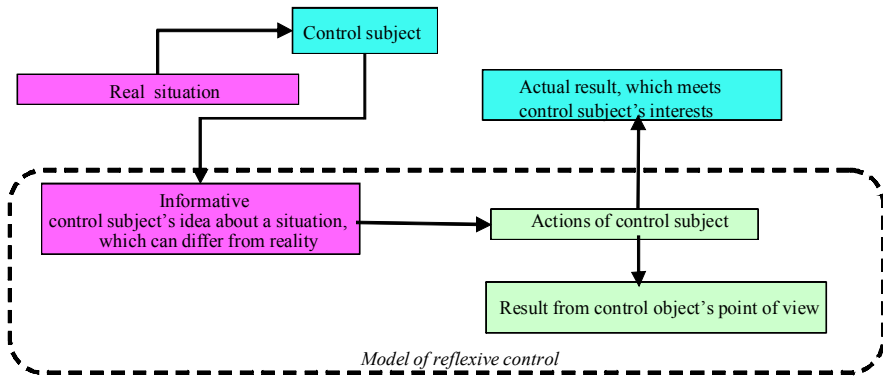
Control subject

Real situation

Actual result, which meets control subject's interests

Informative control subject's idea about a situation, which can differ from reality

Actions of control subject

Result from control object's point of view

Model of reflexive control